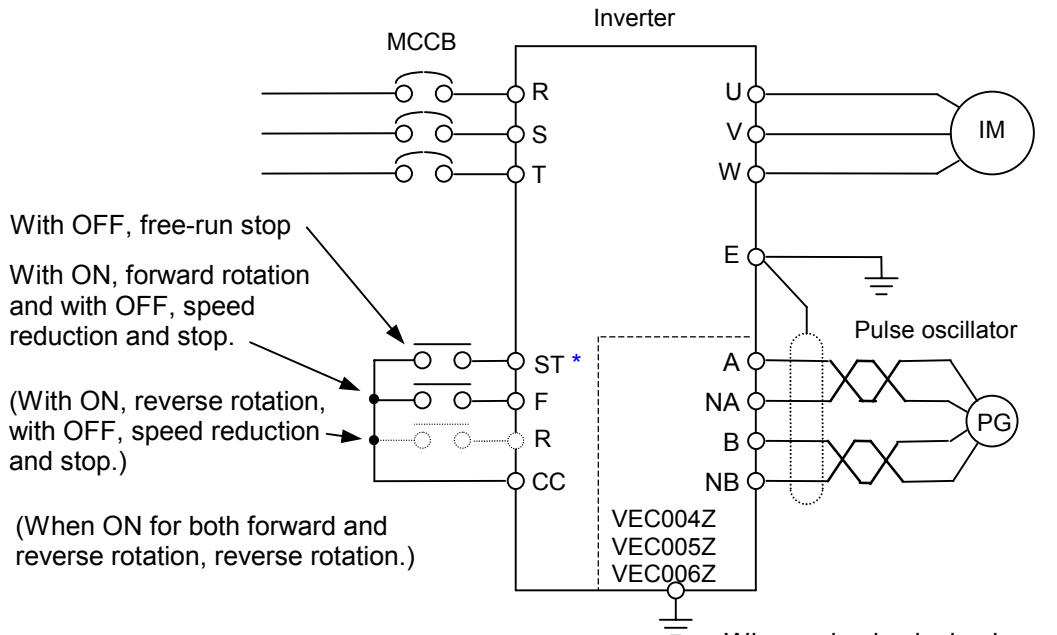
Inverter

MCCB

R
S
T

U
V
W

IM

With OFF, free-run stop

With ON, forward rotation and with OFF, speed reduction and stop.

(With ON, reverse rotation, with OFF, speed reduction and stop.)

(When ON for both forward and reverse rotation, reverse rotation.)

E

Pulse oscillator

ST *
F
R
CC

A
NA
B
NB

PG

VEC004Z
VEC005Z
VEC006Z